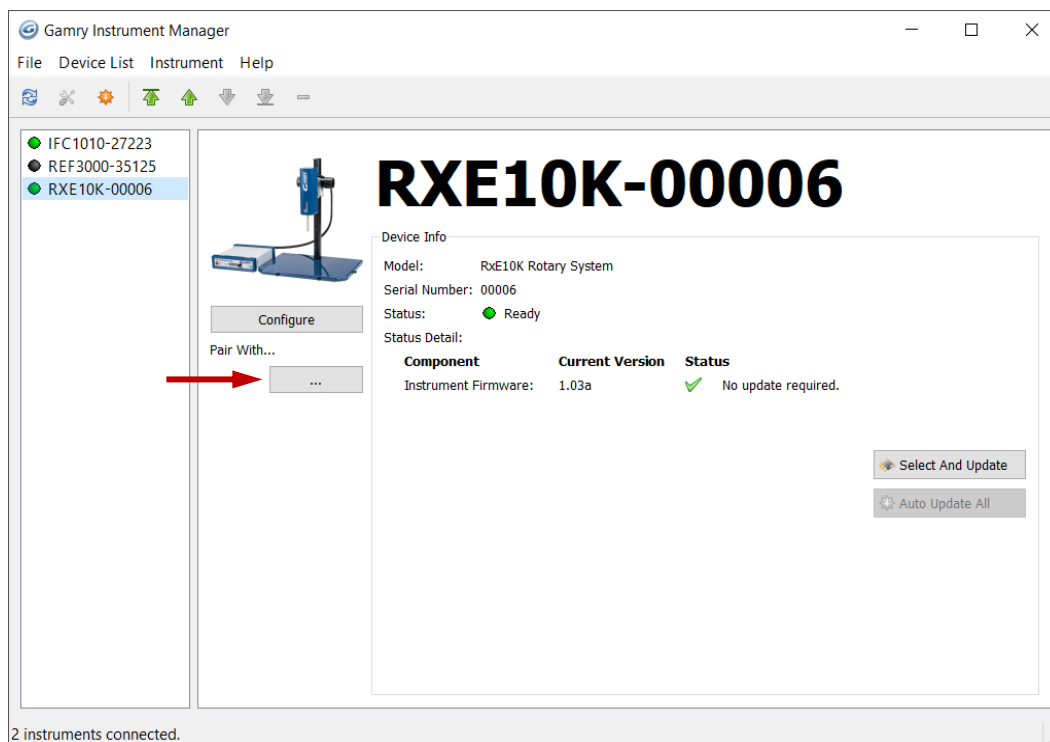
Gamry Instrument Manager

File Device List Instrument Help

IFC1010-27223
REF3000-35125
RXE10K-00006

RXE10K-00006

Device Info

Model: RxE10K Rotary System
Serial Number: 00006
Status: Ready
Status Detail:

| Component | Current Version | Status |
|---|---|---|
| Instrument Firmware: | 1.03a | No update required. |

Configure

Pair With...

...

Select And Update

Auto Update All

2 instruments connected.